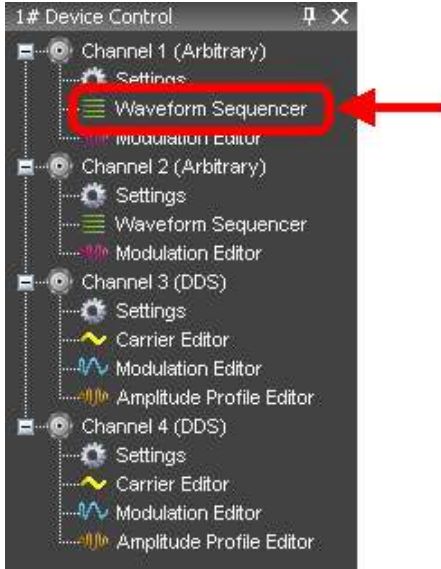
1# Device Control

Channel 1 (Arbitrary)
Settings
Waveform Sequencer
Modulation Editor
Channel 2 (Arbitrary)
Settings
Waveform Sequencer
Modulation Editor
Channel 3 (DDS)
Settings
Carrier Editor
Modulation Editor
Amplitude Profile Editor
Channel 4 (DDS)
Settings
Carrier Editor
Modulation Editor
Amplitude Profile Editor